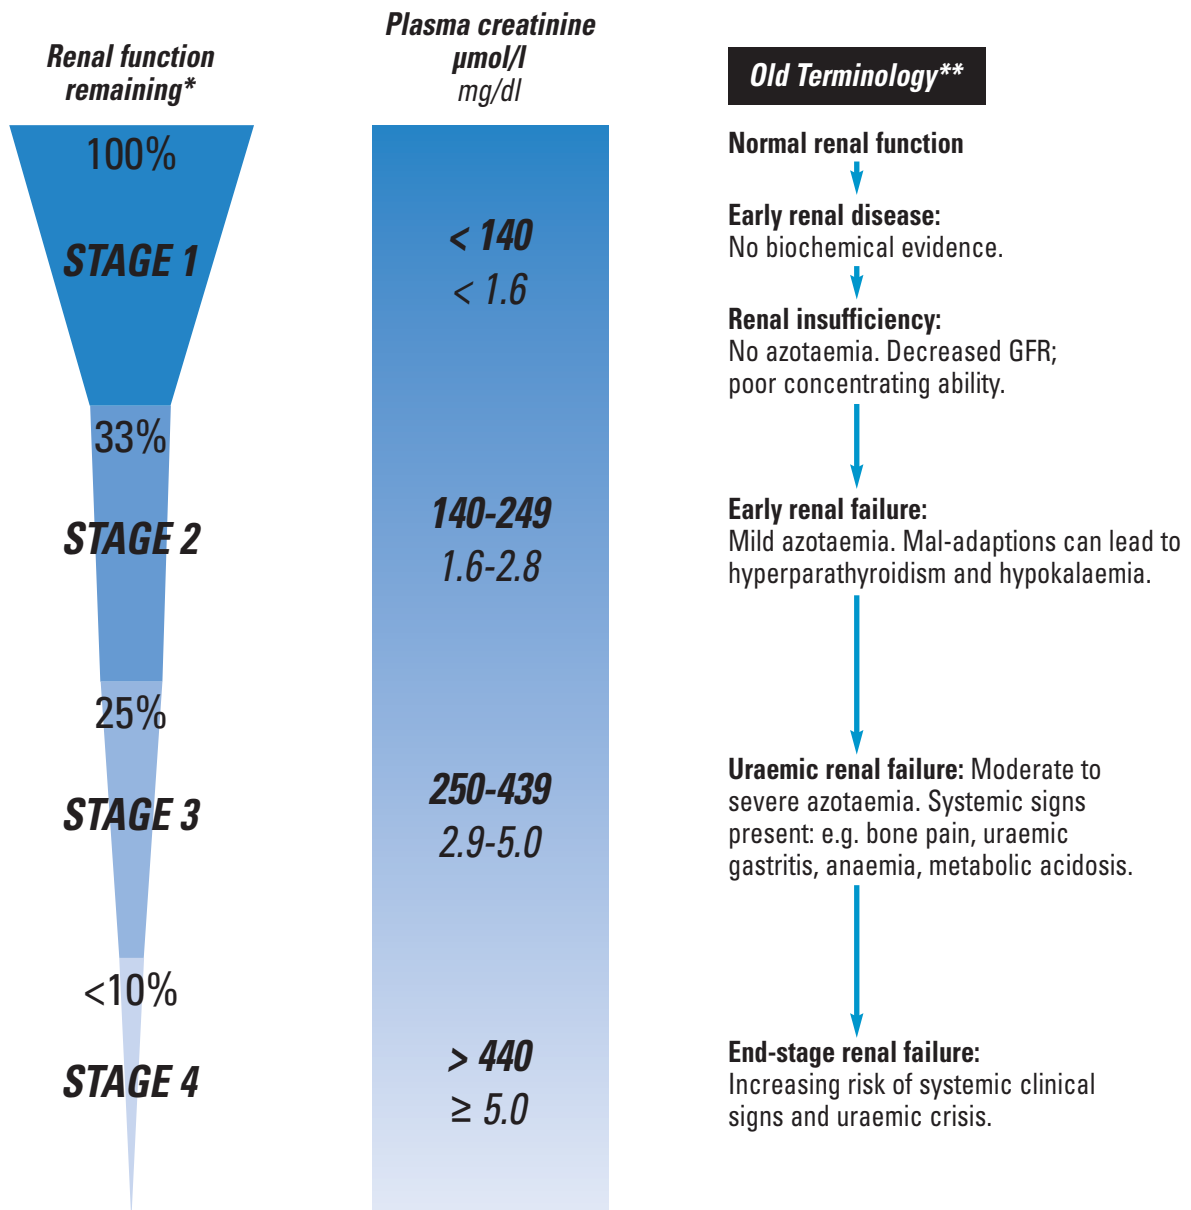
Renal function remaining*

100%

STAGE 1

33%

STAGE 2

25%

STAGE 3

<10%

STAGE 4

Plasma creatinine
µmol/l
mg/dl

< 140
< 1.6

140-249
1.6-2.8

250-439
2.9-5.0

> 440
≥ 5.0

Old Terminology**

Normal renal function

Early renal disease:
No biochemical evidence.

Renal insufficiency:
No azotaemia. Decreased GFR; poor concentrating ability.

Early renal failure:
Mild azotaemia. Mal-adaptions can lead to hyperparathyroidism and hypokalaemia.

Uraemic renal failure: Moderate to severe azotaemia. Systemic signs present: e.g. bone pain, uraemic gastritis, anaemia, metabolic acidosis.

End-stage renal failure:
Increasing risk of systemic clinical signs and uraemic crisis.